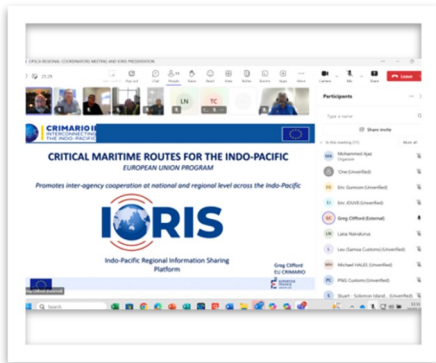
OFFICIAL REGIONAL COORDINATION MEETING AND IORIS PRESENTATION

23:29

LN TC

Leave

Participants

Share invite

In this meeting (11) Mute all

Mohammed Ajaz Organizer

Chie

Eric Gunnum (Unverified)

Eric JOUVE (Unverified)

GC Greg Clifford (External)

LN Lalita Naivalurua

Leo Damoa Customs (Unverified)

MH Michael HALES (Unverified)

PC PNG Customs (Unverified)

Stuart - Solomon Island (Unverified)

CRIMARIO II INTERCONNECTING THE INDO-PACIFIC

CRITICAL MARITIME ROUTES FOR THE INDO-PACIFIC

EUROPEAN UNION PROGRAM

Promotes inter-agency cooperation at national and regional level across the Indo-Pacific

IORIS

Indo-Pacific Regional Information Sharing Platform

Greg Clifford EU CRIMARIO